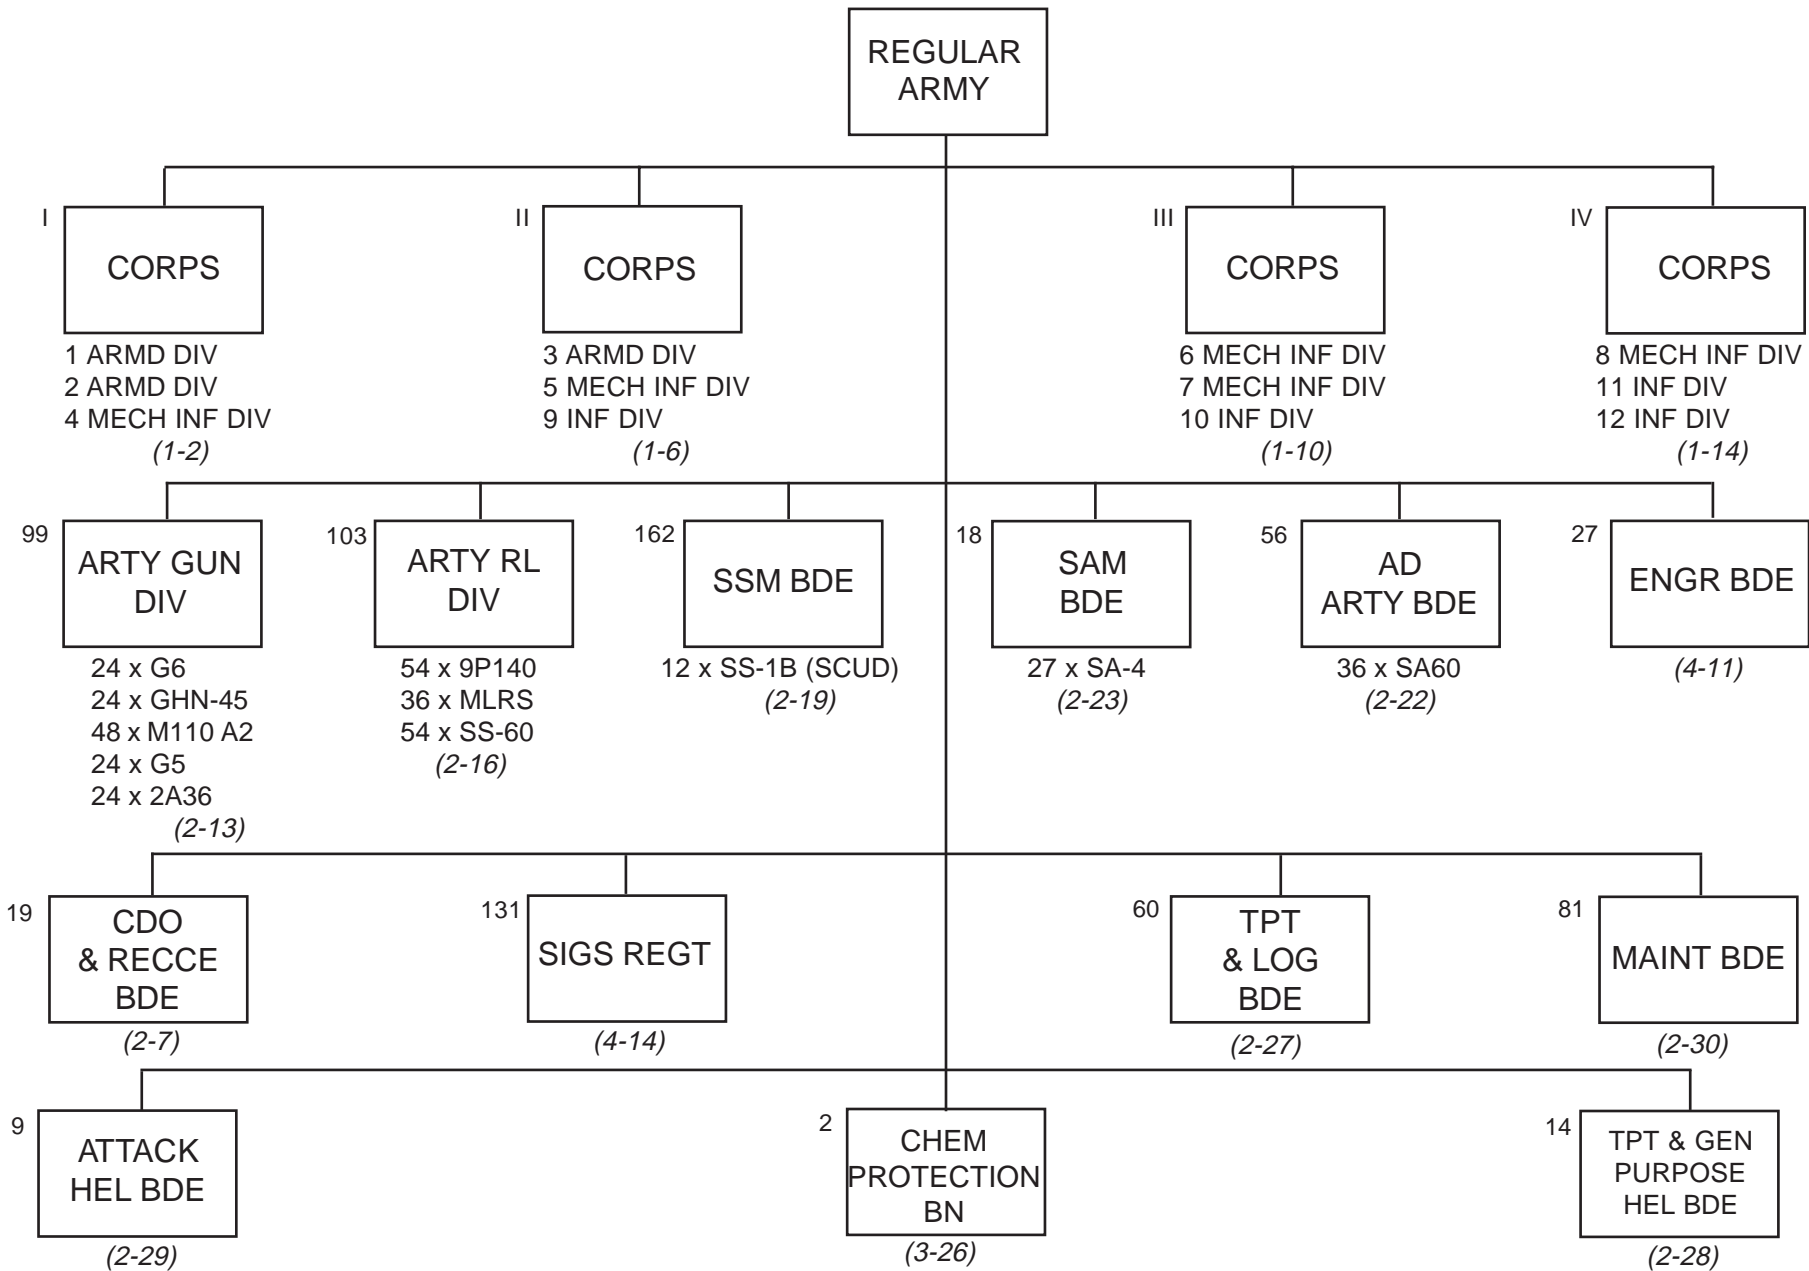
REGULAR ARMY

I
CORPS
1 ARMD DIV
2 ARMD DIV
4 MECH INF DIV
(1-2)

II
CORPS
3 ARMD DIV
5 MECH INF DIV
9 INF DIV
(1-6)

III
CORPS
6 MECH INF DIV
7 MECH INF DIV
10 INF DIV
(1-10)

IV
CORPS
8 MECH INF DIV
11 INF DIV
12 INF DIV
(1-14)

99
ARTY GUN DIV
24 x G6
24 x GHN-45
48 x M110 A2
24 x G5
24 x 2A36
(2-13)

103
ARTY RL DIV
54 x 9P140
36 x MLRS
54 x SS-60
(2-16)

162
SSM BDE
12 x SS-1B (SCUD)
(2-19)

18
SAM BDE
27 x SA-4
(2-23)

56
AD ARTY BDE
36 x SA60
(2-22)

27
ENGR BDE
(4-11)

19
CDO & RECCE BDE
(2-7)

131
SIGS REGT
(4-14)

60
TPT & LOG BDE
(2-27)

81
MAINT BDE
(2-30)

9
ATTACK HEL BDE
(2-29)

2
CHEM PROTECTION BN
(3-26)

14
TPT & GEN PURPOSE HEL BDE
(2-28)